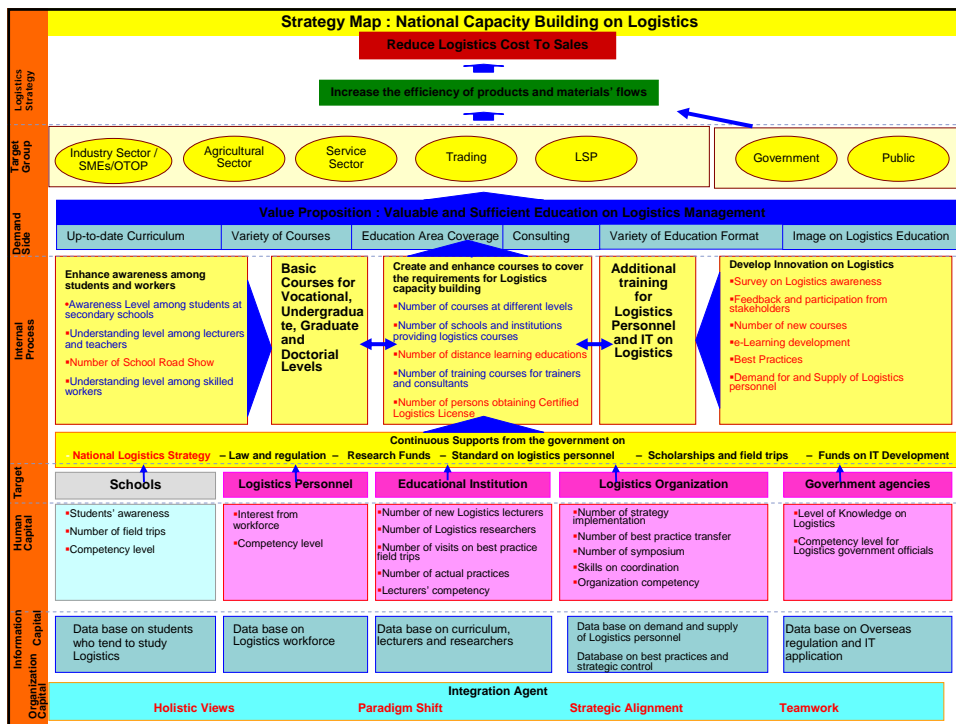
Strategy Map : National Capacity Building on Logistics

Logistics Strategy

Reduce Logistics Cost To Sales

Increase the efficiency of products and materials' flows

Target Group

Industry Sector / SMEs/OTOP

Agricultural Sector

Service Sector

Trading

LSP

Government

Public

Demand Side

Value Proposition : Valuable and Sufficient Education on Logistics Management

| Up-to-date Curriculum | Variety of Courses | Education Area Coverage | Consulting | Variety of Education Format | Image on Logistics Education |
|---|---|---|---|---|---|

Internal Process

Enhance awareness among students and workers
▪Awareness Level among students at secondary schools
▪Understanding level among lecturers and teachers
▪Number of School Road Show
▪Understanding level among skilled workers

Basic Courses for Vocational, Undergraduate, Graduate and Doctorial Levels

Create and enhance courses to cover the requirements for Logistics capacity building
▪Number of courses at different levels
▪Number of schools and institutions providing logistics courses
▪Number of distance learning educations
▪Number of training courses for trainers and consultants
▪Number of persons obtaining Certified Logistics License

Additional training for Logistics Personnel and IT on Logistics

Develop Innovation on Logistics
▪Survey on Logistics awareness
▪Feedback and participation from stakeholders
▪Number of new courses
▪e-Learning development
▪Best Practices
▪Demand for and Supply of Logistics personnel

Continuous Supports from the government on
▪ National Logistics Strategy – Law and regulation – Research Funds – Standard on logistics personnel – Scholarships and field trips – Funds on IT Development

Target

Schools

Logistics Personnel

Educational Institution

Logistics Organization

Government agencies

Human Capital

▪Students' awareness
▪Number of field trips
▪Competency level

▪Interest from workforce
▪Competency level

▪Number of new Logistics lecturers
▪Number of Logistics researchers
▪Number of visits on best practice field trips
▪Number of actual practices
▪Lecturers' competency

▪Number of strategy implementation
▪Number of best practice transfer
▪Number of symposium
▪Skills on coordination
▪Organization competency

▪Level of Knowledge on Logistics
▪Competency level for Logistics government officials

Information Capital

Data base on students who tend to study Logistics

Data base on Logistics workforce

Data base on curriculum, lecturers and researchers

Data base on demand and supply of Logistics personnel
Database on best practices and strategic control

Data base on Overseas regulation and IT application

Organization Capital

Integration Agent
Holistic Views
Paradigm Shift
Strategic Alignment
Teamwork